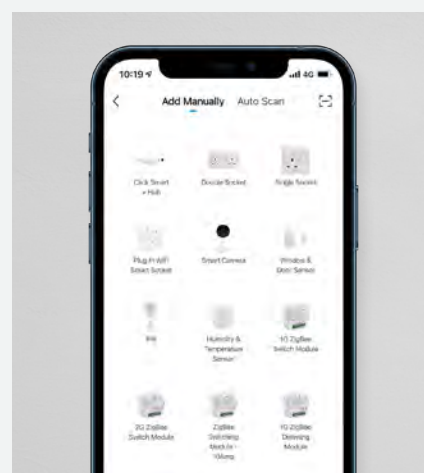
10:19

4G

Add Manually Auto Scan

Click Smart + Hub

Double Socket

Single Socket

Plug in WiFi Smart Socket

Smart Camera

Window & Door Sensor

PIR

Humidity & Temperature Sensor

1G ZigBee Switch Module

2G ZigBee Switch Module

ZigBee Switching Module - 10Amp

1G ZigBee Dimming Module